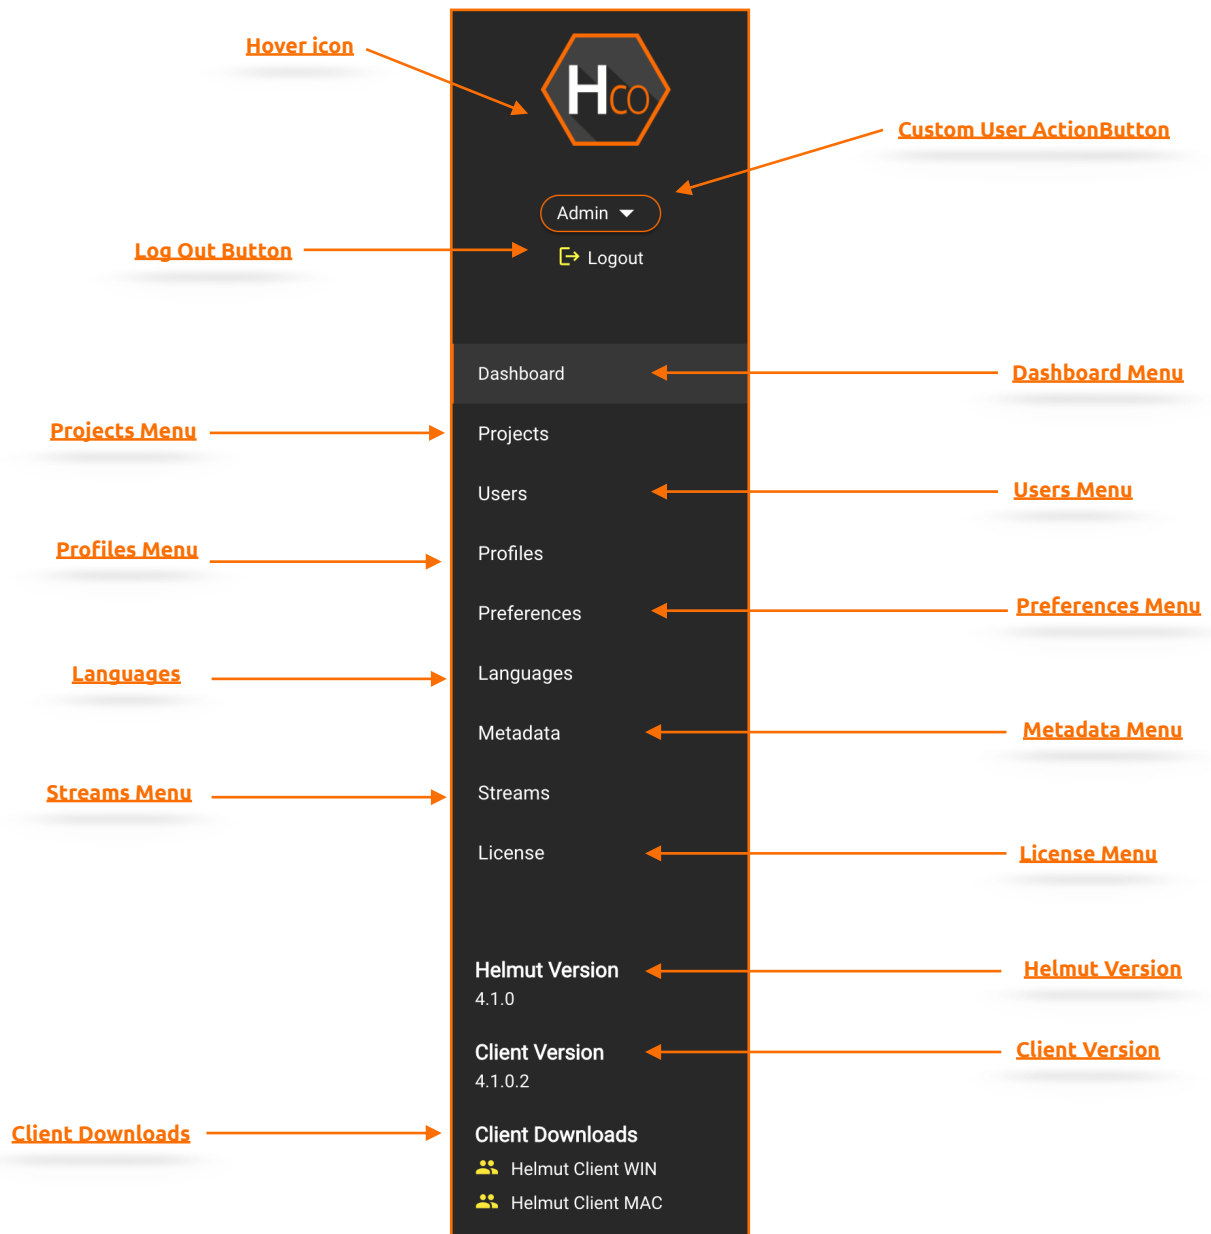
Hover icon

HCO

Custom User ActionButton

Admin

Log Out Button

Logout

Dashboard

Dashboard Menu

Projects Menu

Projects

Users

Users Menu

Profiles Menu

Profiles

Preferences

Preferences Menu

Languages

Languages

Metadata

Metadata Menu

Streams Menu

Streams

License

License Menu

Helmut Version
4.1.0

Helmut Version

Client Version
4.1.0.2

Client Version

Client Downloads

Client Downloads
Helmut Client WIN
Helmut Client MAC